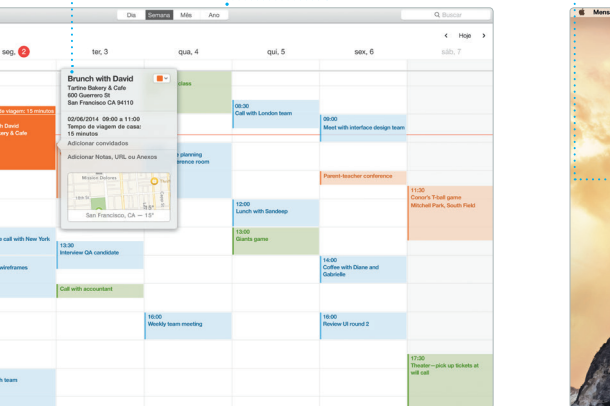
Dia Semana Mês Ano

Q Buscar

‹ Hoje ›

seg, 2 ter, 3 qua, 4 qui, 5 sex, 6 sáb, 7

Brunch with David
Tartine Bakery & Cafe
600 Guerrero St
San Francisco CA 94110

02/06/2014 09:00 a 11:00
Tempo de viagem de casa: 15 minutos

Adicionar convidados

Adicionar Notas, URL ou Anexos

San Francisco, CA — 15°

e viagem: 15 minutos
h David
akery & Cafe

dies

08:30
Call with London team

09:00
Meet with interface design team

planning
erence room

Parent-teacher conference

11:30
Conor's T-ball game
Mitchell Park, South Field

12:00
Lunch with Sandeep

call with New York

13:30
Interview QA candidate

13:00
Giants game

wireframes

14:00
Coffee with Diane and Gabrielle

Call with accountant

16:00
Weekly team meeting

16:00
Review UI round 2

team

17:30
Theater—pick up tickets at will call

Menu